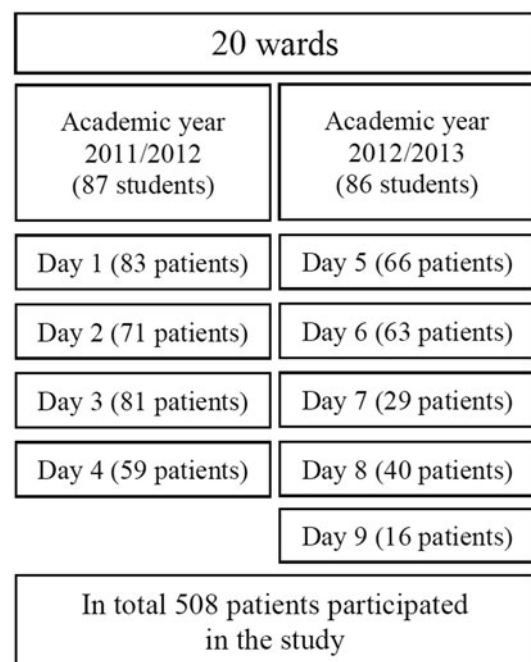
20 wards

Academic year 2011/2012 (87 students)

Day 1 (83 patients)

Day 2 (71 patients)

Day 3 (81 patients)

Day 4 (59 patients)

Academic year 2012/2013 (86 students)

Day 5 (66 patients)

Day 6 (63 patients)

Day 7 (29 patients)

Day 8 (40 patients)

Day 9 (16 patients)

In total 508 patients participated in the study